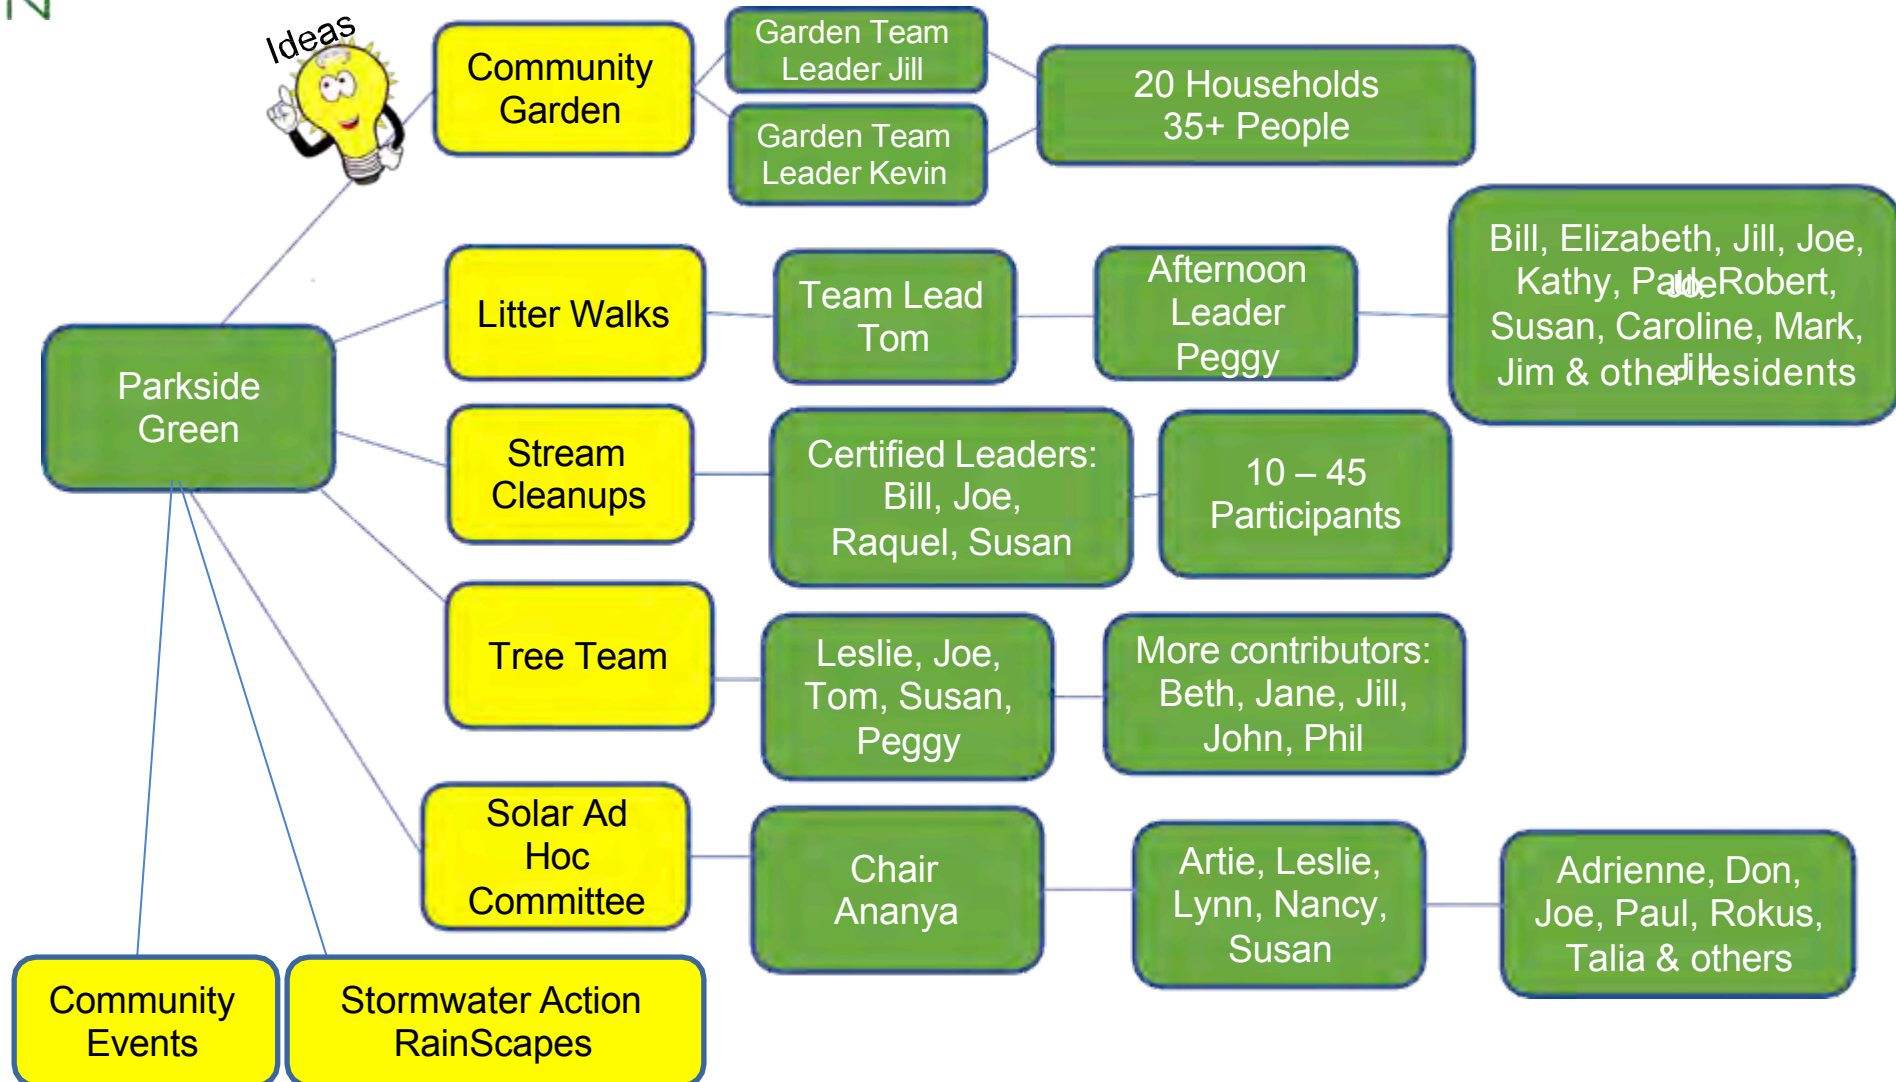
Ideas

Community Garden

Garden Team Leader Jill

Garden Team Leader Kevin

20 Households 35+ People

Parkside Green

Litter Walks

Team Lead Tom

Afternoon Leader Peggy

Bill, Elizabeth, Jill, Joe, Kathy, PaulJoe Robert, Susan, Caroline, Mark, Jim & otherJill residents

Stream Cleanups

Certified Leaders: Bill, Joe, Raquel, Susan

10 – 45 Participants

Tree Team

Leslie, Joe, Tom, Susan, Peggy

More contributors: Beth, Jane, Jill, John, Phil

Solar Ad Hoc Committee

Chair Ananya

Artie, Leslie, Lynn, Nancy, Susan

Adrienne, Don, Joe, Paul, Rokus, Talia & others

Community Events

Stormwater Action RainScapes